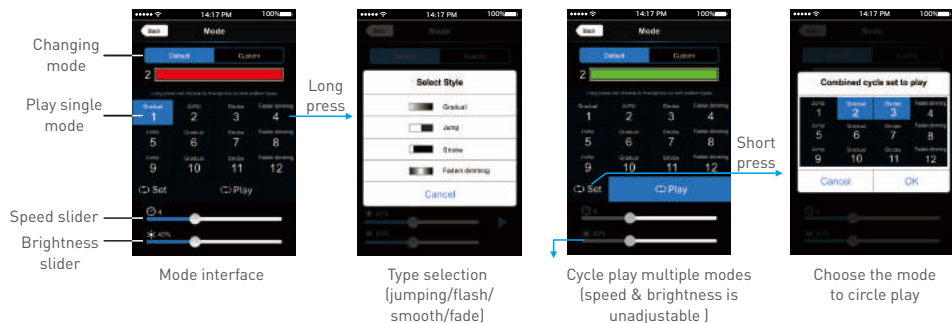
14:17 PM 100%
Back Mode
Default Custom
2
Long press can choose to change the current pattern types
Gradual 1 Jump 2 Strobe 3 Fasten dimming 4
Jump 5 Gradual 6 Strobe 7 Fasten dimming 8
Jump 9 Gradual 10 Strobe 11 Fasten dimming 12
Set Play
4
40%

Changing mode
Play single mode
Speed slider
Brightness slider
Mode interface

Long press

14:17 PM 100%
Select Style
Gradual
Jump
Strobe
Fasten dimming
Cancel

Type selection (jumping/flash/ smooth/fade)

14:17 PM 100%
Back Mode
Default Custom
2
Gradual 1 Jump 2 Strobe 3 Fasten dimming 4
Jump 5 Gradual 6 Strobe 7 Fasten dimming 8
Jump 9 Gradual 10 Strobe 11 Fasten dimming 12
Set Play

Short press

Cycle play multiple modes (speed & brightness is unadjustable )

14:17 PM 100%
Combined cycle set to play
Jump 1 Gradual 2 Strobe 3 Fasten dimming 4
Jump 5 Gradual 6 Strobe 7 Fasten dimming 8
Jump 9 Gradual 10 Strobe 11 Fasten dimming 12
Cancel OK

Choose the mode to circle play